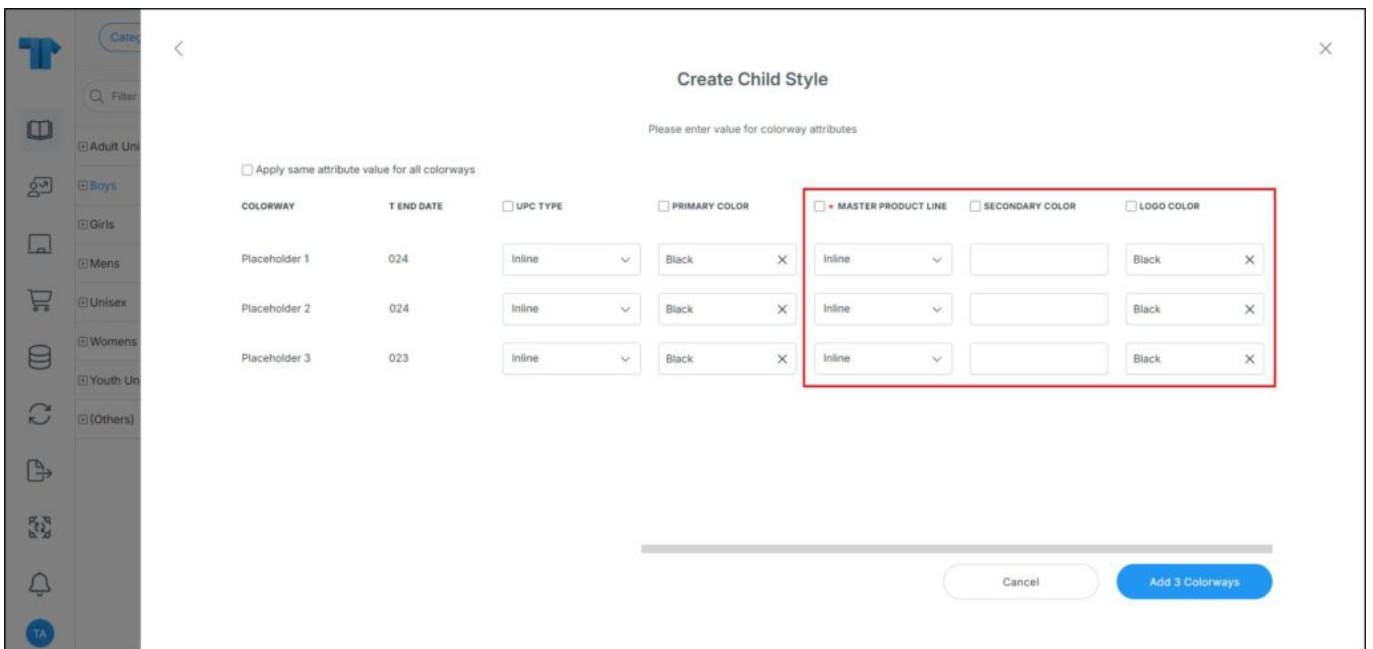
Categ
Filter
Adult Uni
Boys
Girls
Mens
Unisex
Womens
Youth Un
(Others)
TA

Create Child Style

Please enter value for colorway attributes

Apply same attribute value for all colorways

| COLORWAY | T END DATE | UPC TYPE | PRIMARY COLOR | * MASTER PRODUCT LINE | SECONDARY COLOR | LOGO COLOR |
|---|---|---|---|---|---|---|
| Placeholder 1 | 024 | Inline | Black | Inline | | Black |
| Placeholder 2 | 024 | Inline | Black | Inline | | Black |
| Placeholder 3 | 023 | Inline | Black | Inline | | Black |

Cancel
Add 3 Colorways